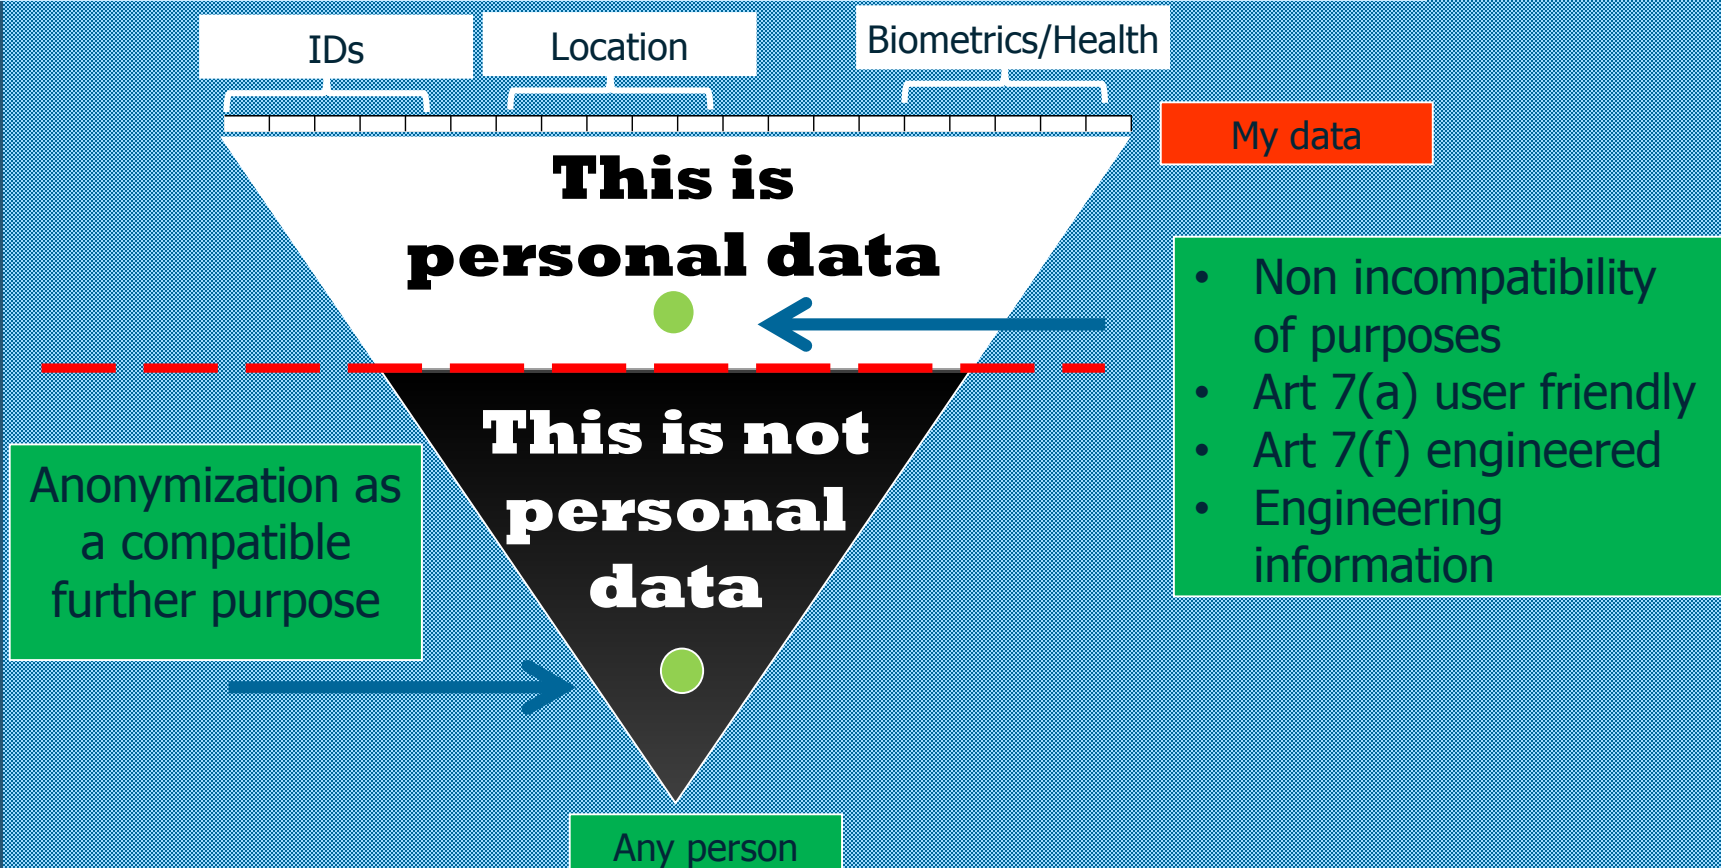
IDs

Location

Biometrics/Health

My data

This is personal data

This is not personal data

Anonymization as a compatible further purpose

- Non incompatibility of purposes
- Art 7(a) user friendly
- Art 7(f) engineered
- Engineering information

Any person